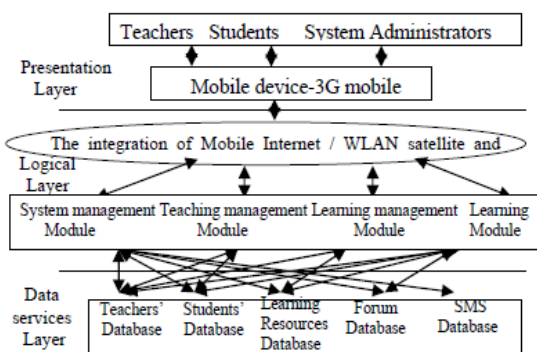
Teachers Students System Administrators

Presentation Layer

Mobile device-3G mobile

The integration of Mobile Internet / WLAN satellite and

Logical Layer

System management Module

Teaching management Module

Learning management Module

Learning Module

Data services Layer

Teachers' Database

Students' Database

Learning Resources Database

Forum Database

SMS Database